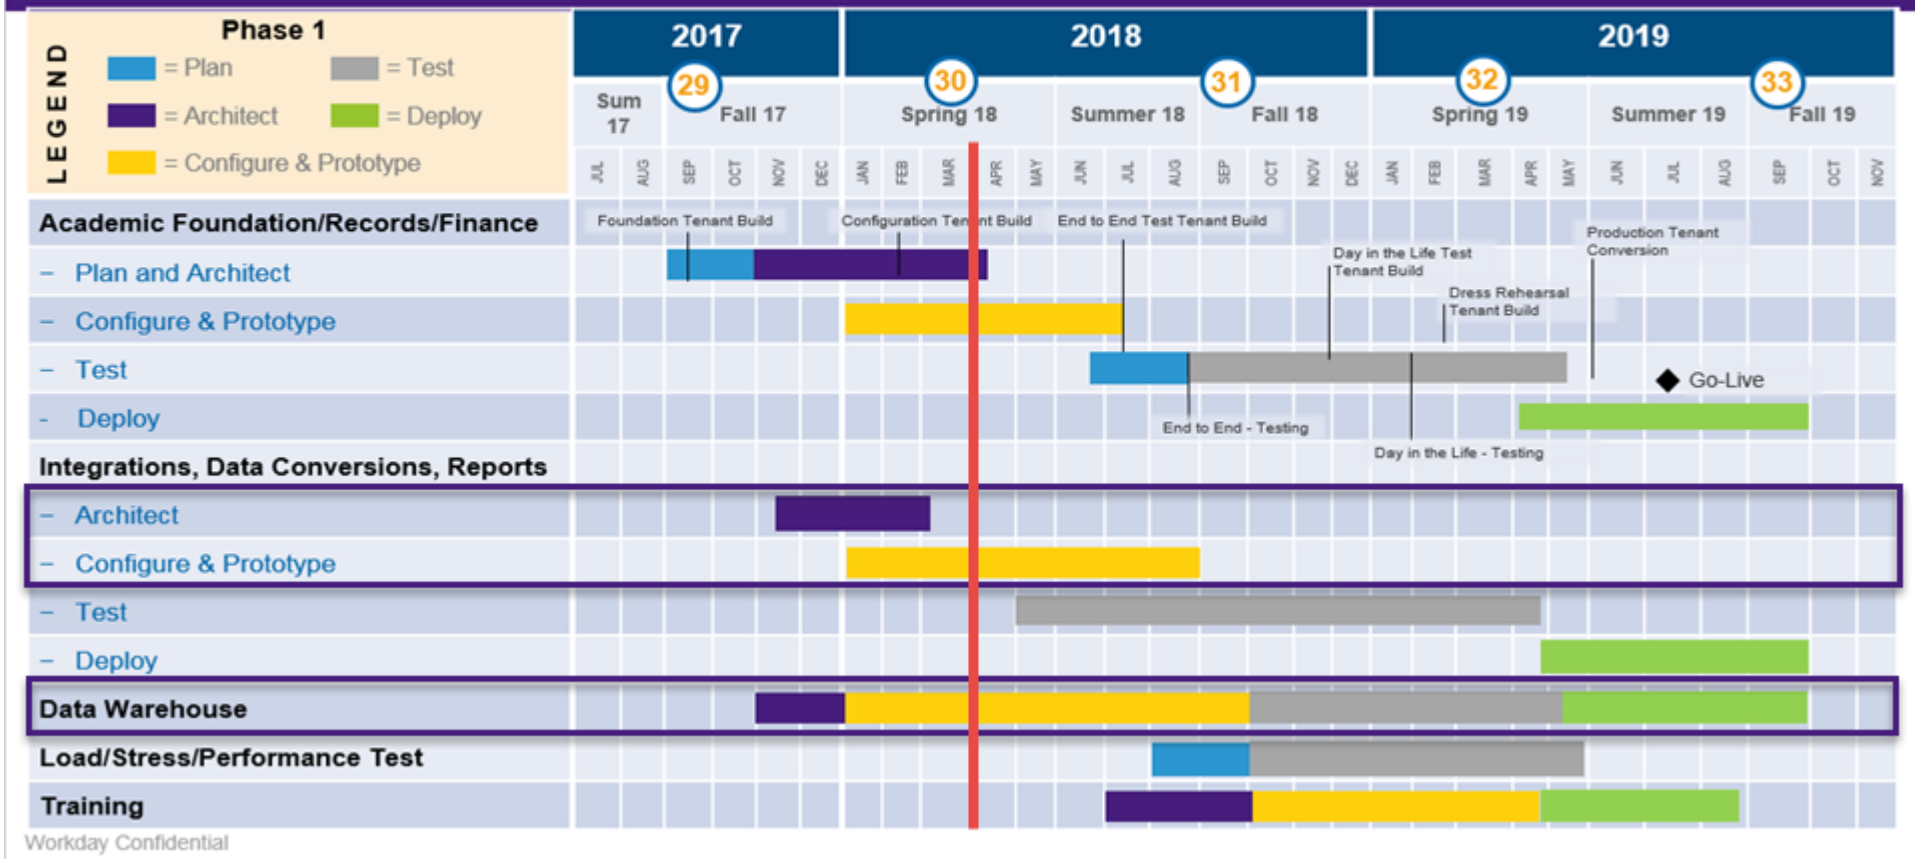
LEGEND

Phase 1

= Plan
= Test
= Architect
= Deploy
= Configure & Prototype

| 2017 | 2018 | 2019 |
|---|---|---|

Sum 17
29 Fall 17
30 Spring 18
Summer 18
31 Fall 18
32 Spring 19
Summer 19
33 Fall 19

JUL AUG SEP OCT NOV DEC JAN FEB MAR APR MAY JUN JUL AUG SEP OCT NOV DEC JAN FEB MAR APR MAY JUN JUL AUG SEP OCT NOV

Academic Foundation/Records/Finance
– Plan and Architect
– Configure & Prototype
– Test
- Deploy

Foundation Tenant Build
Configuration Tenant Build
End to End Test Tenant Build
Day in the Life Test Tenant Build
Dress Rehearsal Tenant Build
Production Tenant Conversion
Go-Live
End to End - Testing
Day in the Life - Testing

Integrations, Data Conversions, Reports
– Architect
– Configure & Prototype
– Test
– Deploy

Data Warehouse

Load/Stress/Performance Test

Training

Workday Confidential